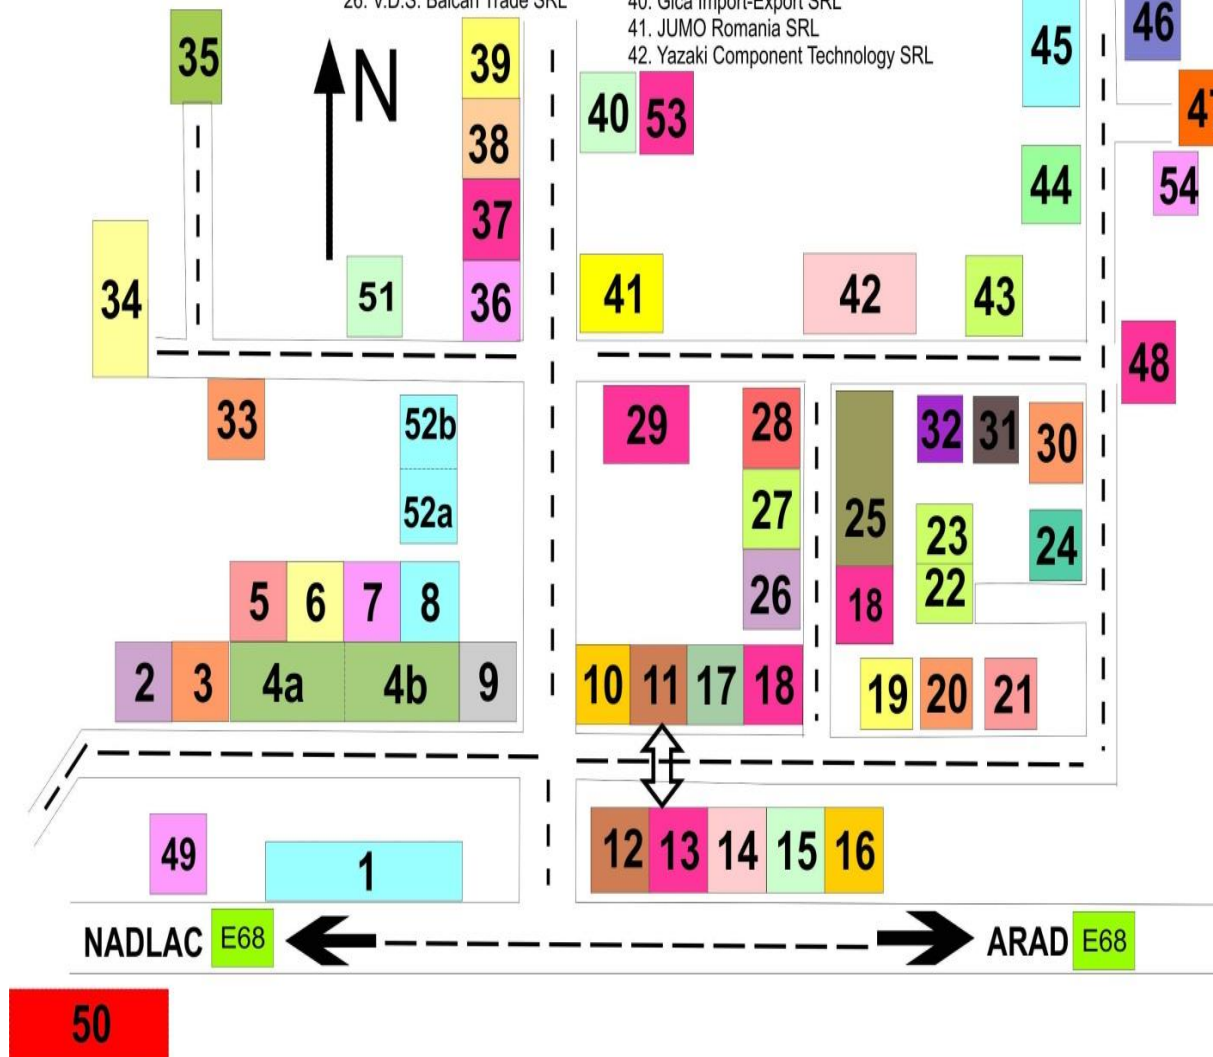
26. V.D.S. Balcan Trade SRL
40. Gica Import-Export SRL
41. JUMO Romania SRL
42. Yazaki Component Technology SRL

35
N
39
38
37
36
51
34
40
53
41
42
43
45
46
47
44
54
48
33
52b
52a
29
28
27
26
25
18
32
31
30
23
22
24
5
6
7
8
2
3
4a
4b
9
10
11
17
18
19
20
21
49
1
12
13
14
15
16
NADLAC E68
ARAD E68
50